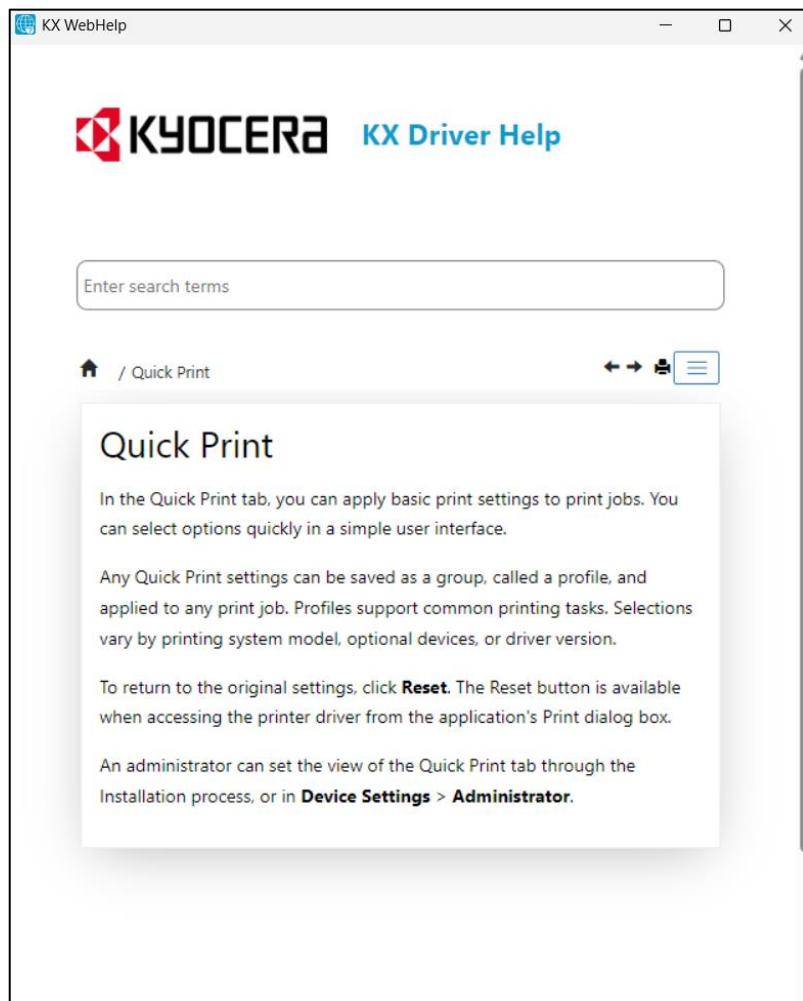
KX WebHelp

KYOCERA KX Driver Help

Enter search terms

/ Quick Print

Quick Print

In the Quick Print tab, you can apply basic print settings to print jobs. You can select options quickly in a simple user interface.

Any Quick Print settings can be saved as a group, called a profile, and applied to any print job. Profiles support common printing tasks. Selections vary by printing system model, optional devices, or driver version.

To return to the original settings, click **Reset**. The Reset button is available when accessing the printer driver from the application's Print dialog box.

An administrator can set the view of the Quick Print tab through the Installation process, or in **Device Settings** > **Administrator**.